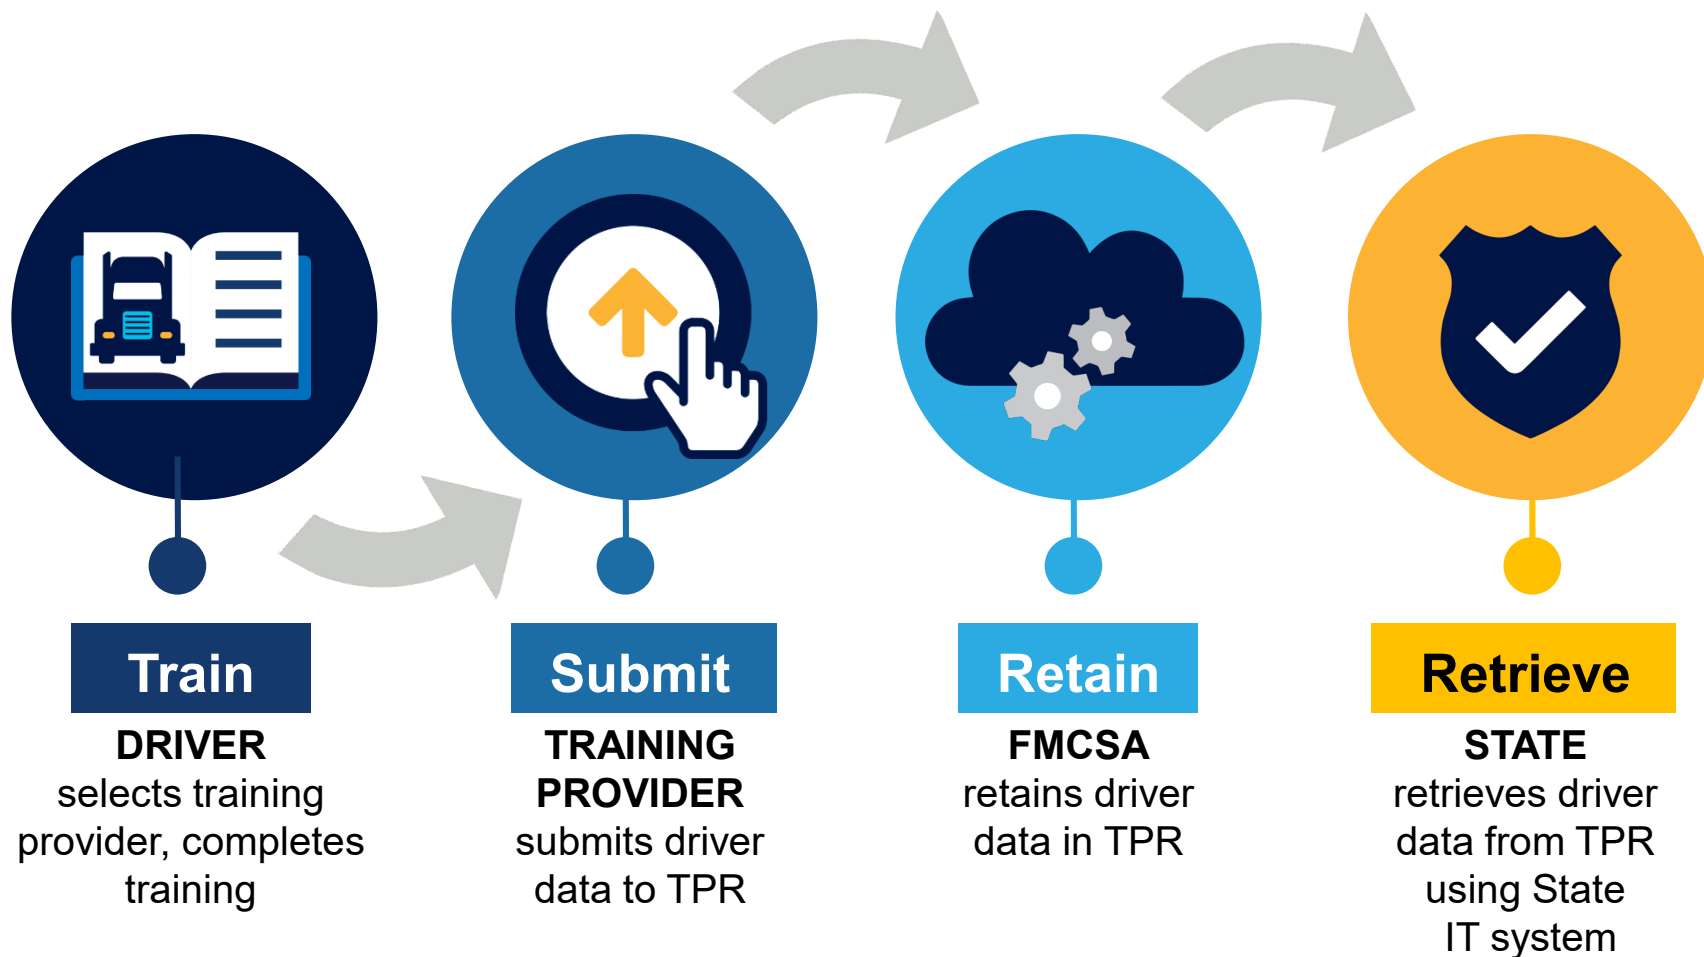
Train
DRIVER
selects training provider, completes training

Submit
TRAINING PROVIDER
submits driver data to TPR

Retain
FMCSA
retains driver data in TPR

Retrieve
STATE
retrieves driver data from TPR using State IT system